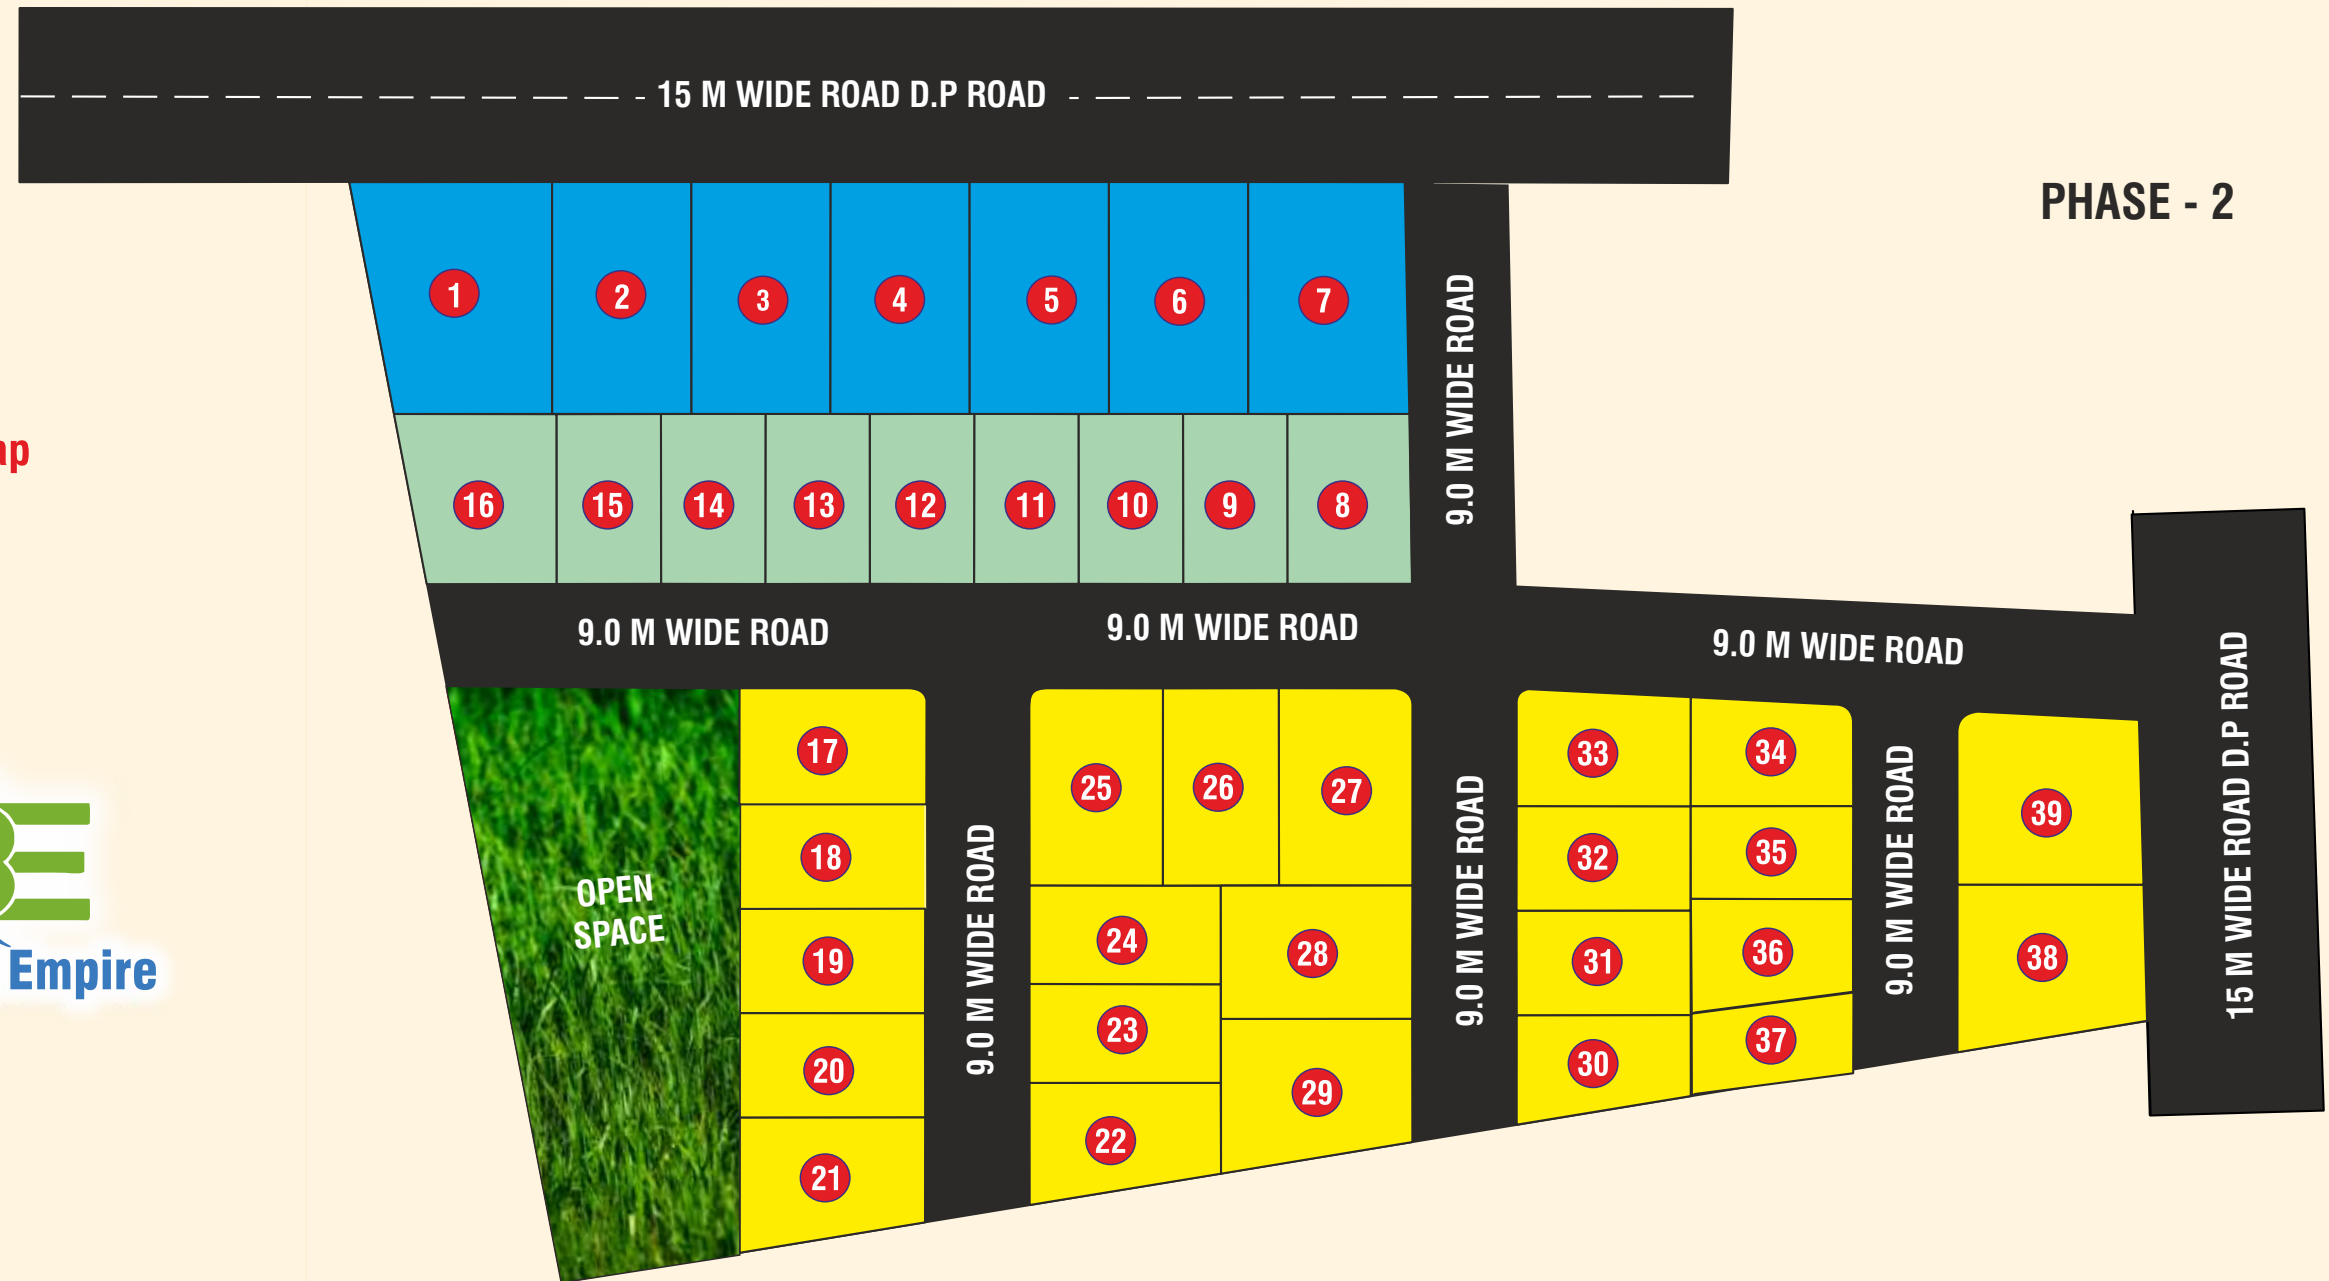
15 M WIDE ROAD D.P ROAD

PHASE - 2

1 2 3 4 5 6 7

9.0 M WIDE ROAD

ap

16 15 14 13 12 11 10 9 8

9.0 M WIDE ROAD

9.0 M WIDE ROAD

9.0 M WIDE ROAD

15 M WIDE ROAD D.P ROAD

OPEN SPACE

17 18 19 20 21

9.0 M WIDE ROAD

25 26 27 24 28 23 29 22

9.0 M WIDE ROAD

33 34 32 35 31 36 30 37

9.0 M WIDE ROAD

39 38

Empire